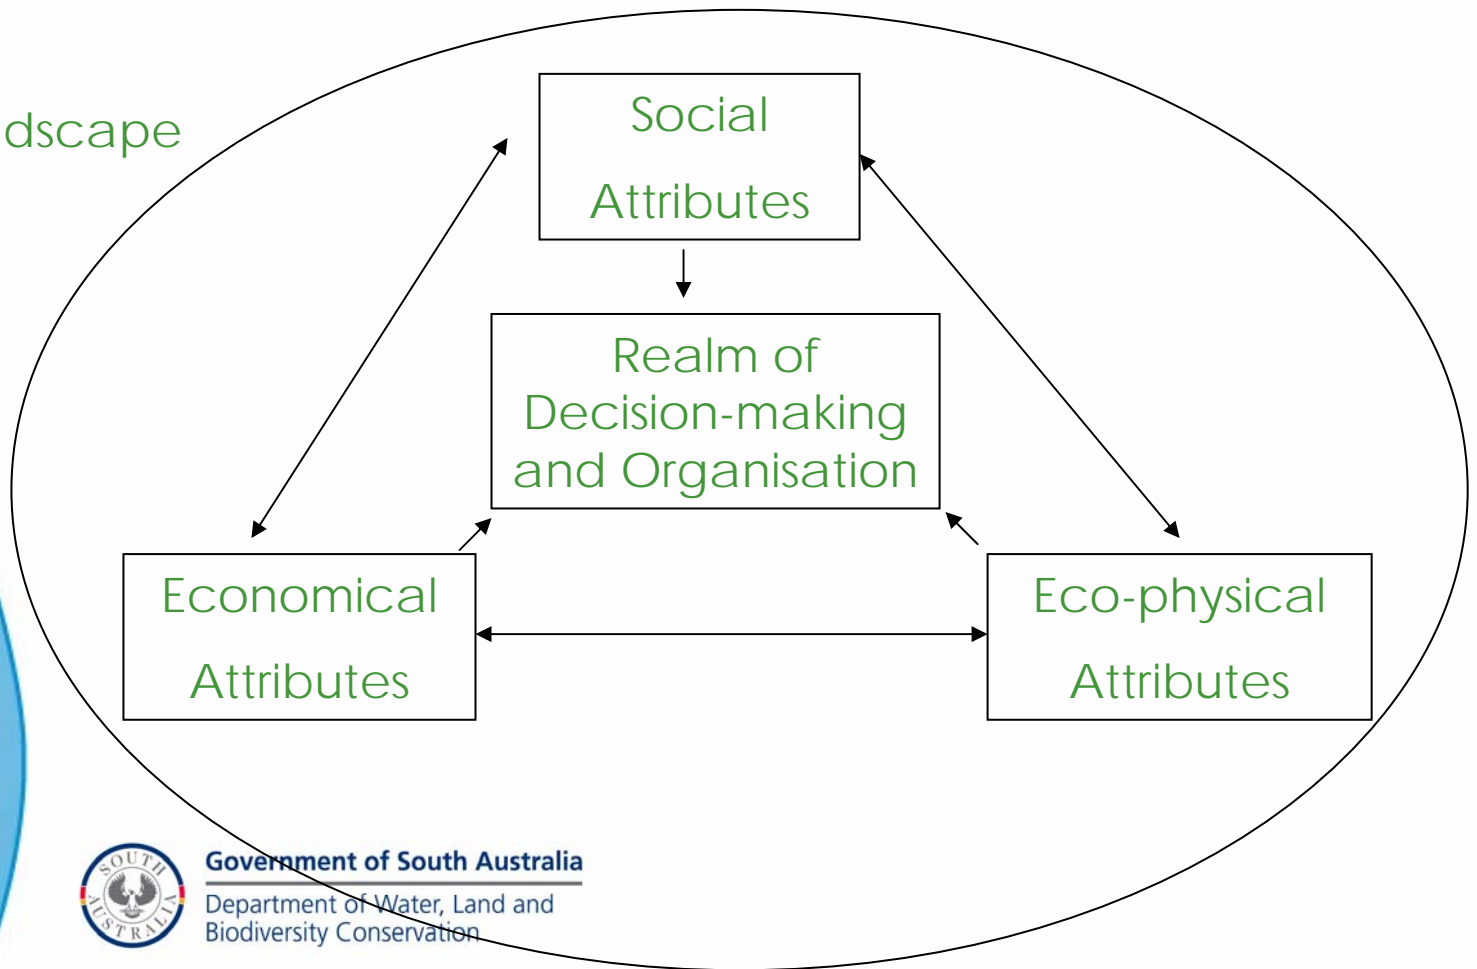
dscape

Social

Attributes

Realm of Decision-making and Organisation

Economical

Attributes

Eco-physical

Attributes

SOUTH AUSTRALIA

Government of South Australia

Department of Water, Land and Biodiversity Conservation